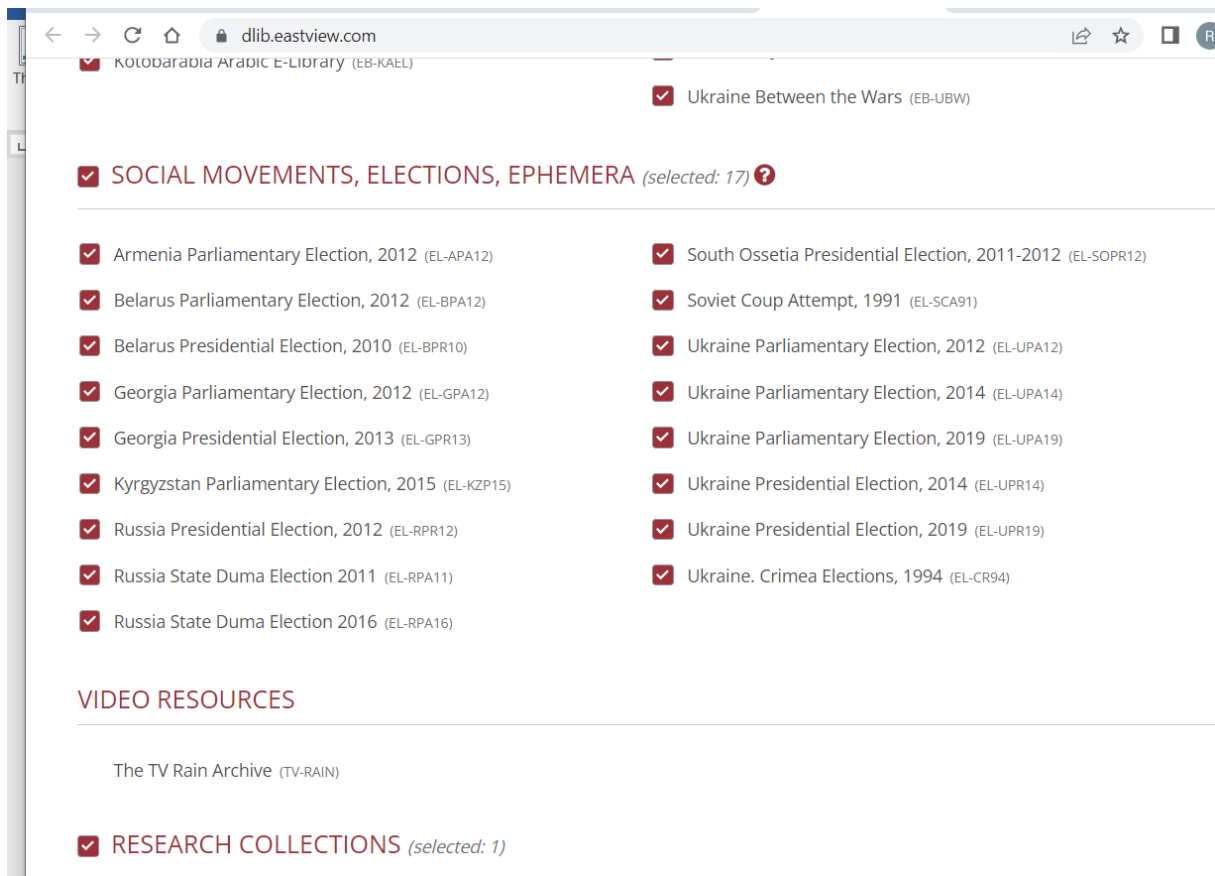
dlib.eastview.com

Kotobarabia Arabic E-Library (EB-KAEL)

Ukraine Between the Wars (EB-UBW)

SOCIAL MOVEMENTS, ELECTIONS, EPHEMERA (selected: 17)

Armenia Parliamentary Election, 2012 (EL-APA12)
Belarus Parliamentary Election, 2012 (EL-BPA12)
Belarus Presidential Election, 2010 (EL-BPR10)
Georgia Parliamentary Election, 2012 (EL-GPA12)
Georgia Presidential Election, 2013 (EL-GPR13)
Kyrgyzstan Parliamentary Election, 2015 (EL-KZP15)
Russia Presidential Election, 2012 (EL-RPR12)
Russia State Duma Election 2011 (EL-RPA11)
Russia State Duma Election 2016 (EL-RPA16)

South Ossetia Presidential Election, 2011-2012 (EL-SOPR12)
Soviet Coup Attempt, 1991 (EL-SCA91)
Ukraine Parliamentary Election, 2012 (EL-UPA12)
Ukraine Parliamentary Election, 2014 (EL-UPA14)
Ukraine Parliamentary Election, 2019 (EL-UPA19)
Ukraine Presidential Election, 2014 (EL-UPR14)
Ukraine Presidential Election, 2019 (EL-UPR19)
Ukraine. Crimea Elections, 1994 (EL-CR94)

VIDEO RESOURCES

The TV Rain Archive (TV-RAIN)

RESEARCH COLLECTIONS (selected: 1)